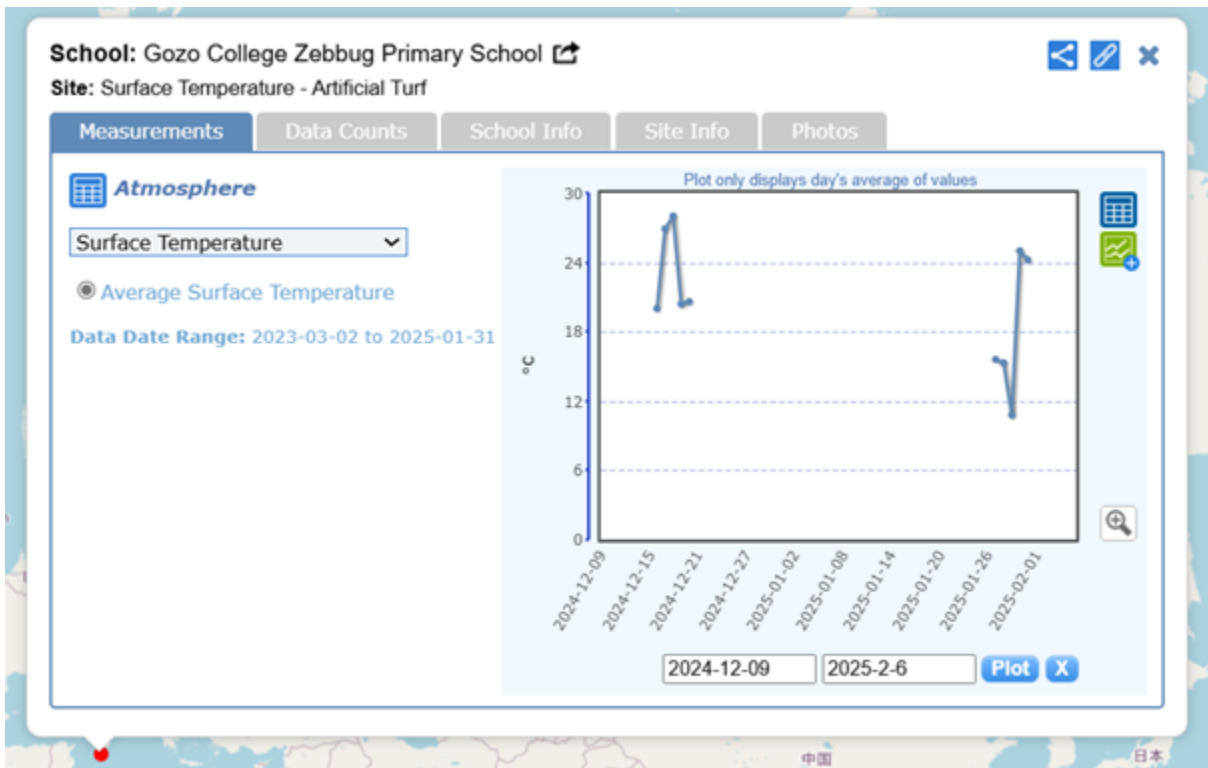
School: Gozo College Zebbug Primary School
Site: Surface Temperature - Artificial Turf

Measurements | Data Counts | School Info | Site Info | Photos

Atmosphere

Surface Temperature

Average Surface Temperature

Data Date Range: 2023-03-02 to 2025-01-31

Plot only displays day's average of values

30
24
18
12
6
0

°C

2024-12-09
2024-12-15
2024-12-21
2024-12-27
2025-01-02
2025-01-08
2025-01-14
2025-01-20
2025-01-26
2025-02-01

2024-12-09
2025-2-6
Plot
X

中国
日本